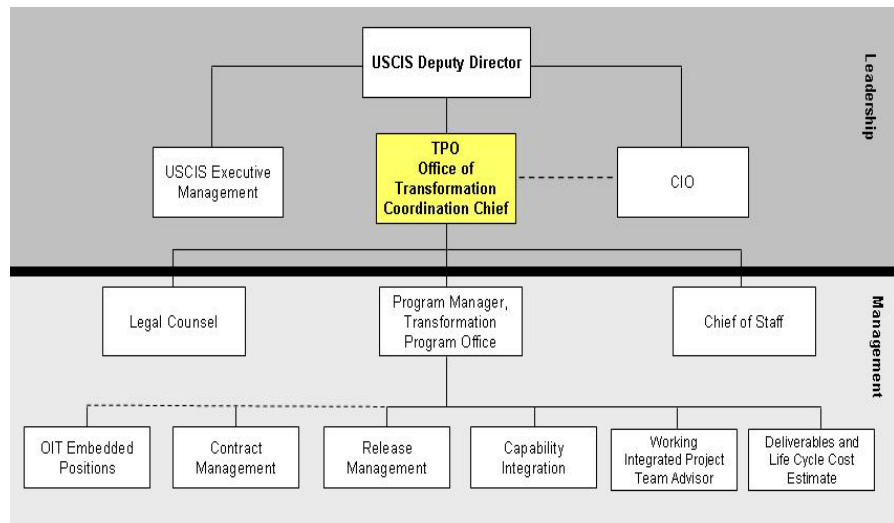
Leadership

USCIS Deputy Director

USCIS Executive Management

TPO Office of Transformation Coordination Chief

CIO

Management

Legal Counsel

Program Manager, Transformation Program Office

Chief of Staff

OIT Embedded Positions

Contract Management

Release Management

Capability Integration

Working Integrated Project Team Advisor

Deliverables and Life Cycle Cost Estimate